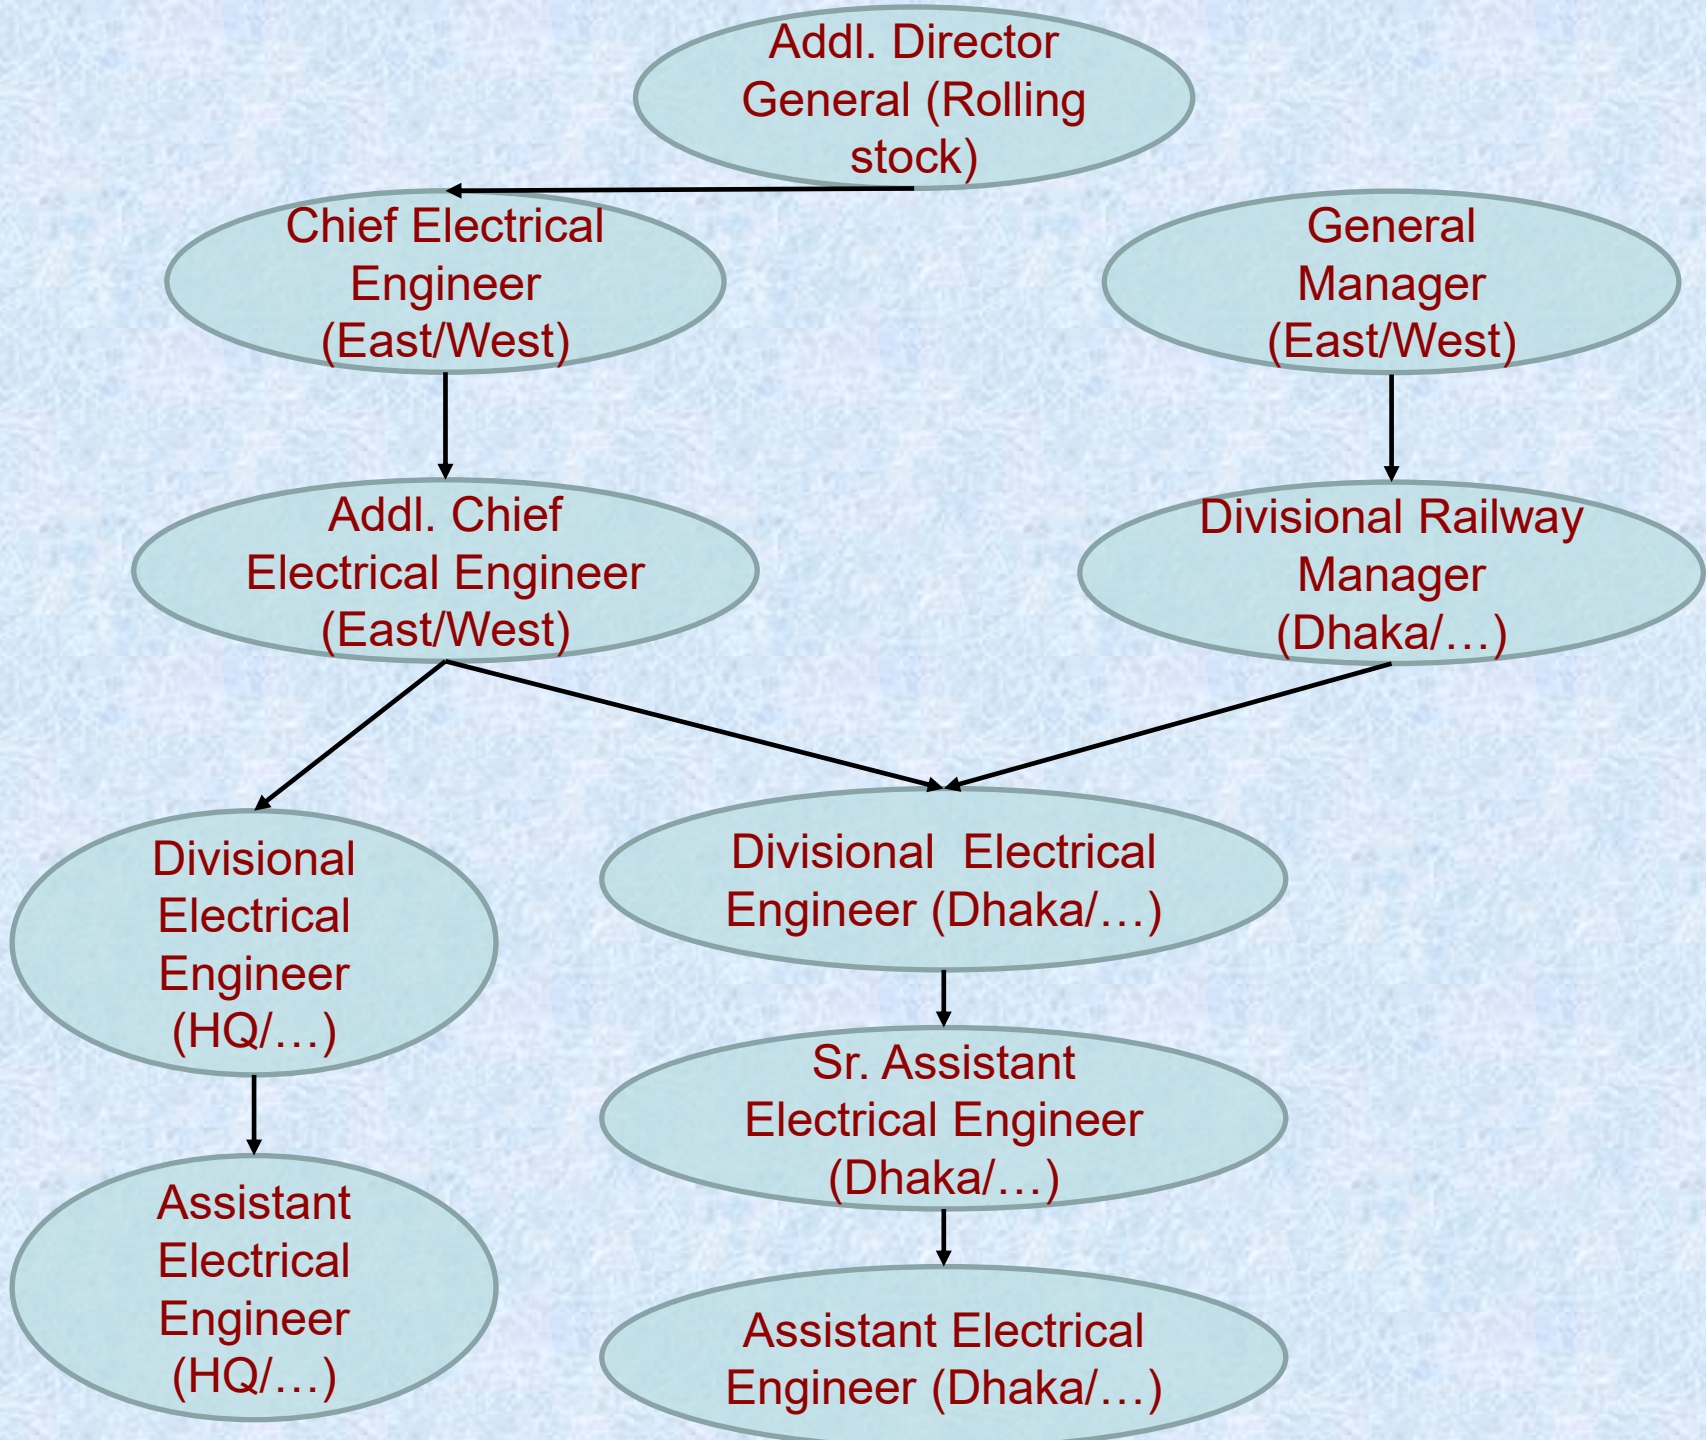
Addl. Director General (Rolling stock)

Chief Electrical Engineer (East/West)

General Manager (East/West)

Addl. Chief Electrical Engineer (East/West)

Divisional Railway Manager (Dhaka/…)

Divisional Electrical Engineer (HQ/…)

Divisional Electrical Engineer (Dhaka/…)

Sr. Assistant Electrical Engineer (Dhaka/…)

Assistant Electrical Engineer (HQ/…)

Assistant Electrical Engineer (Dhaka/…)